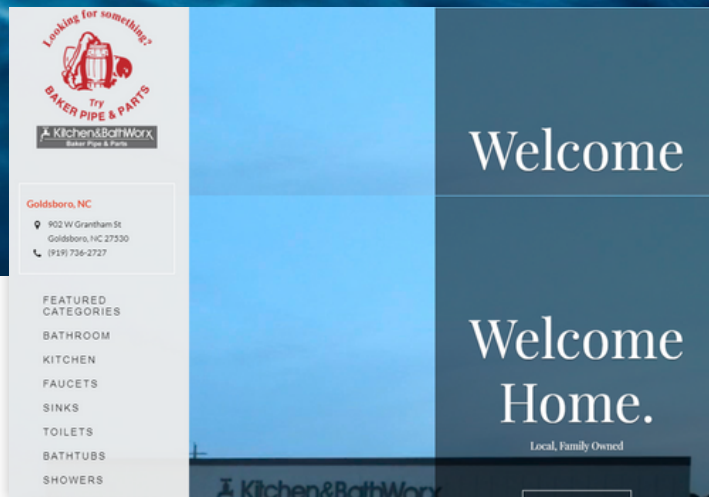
Looking for something?
Try
BAKER PIPE & PARTS

Kitchen&BathWorx
Baker Pipe & Parts

Goldsboro, NC
902 W Grantham St
Goldsboro, NC 27530
(919) 736-2727

FEATURED CATEGORIES
BATHROOM
KITCHEN
FAUCETS
SINKS
TOILETS
BATHTUBS
SHOWERS

Welcome

Welcome Home.
Local, Family Owned

Kitchen&BathWorx